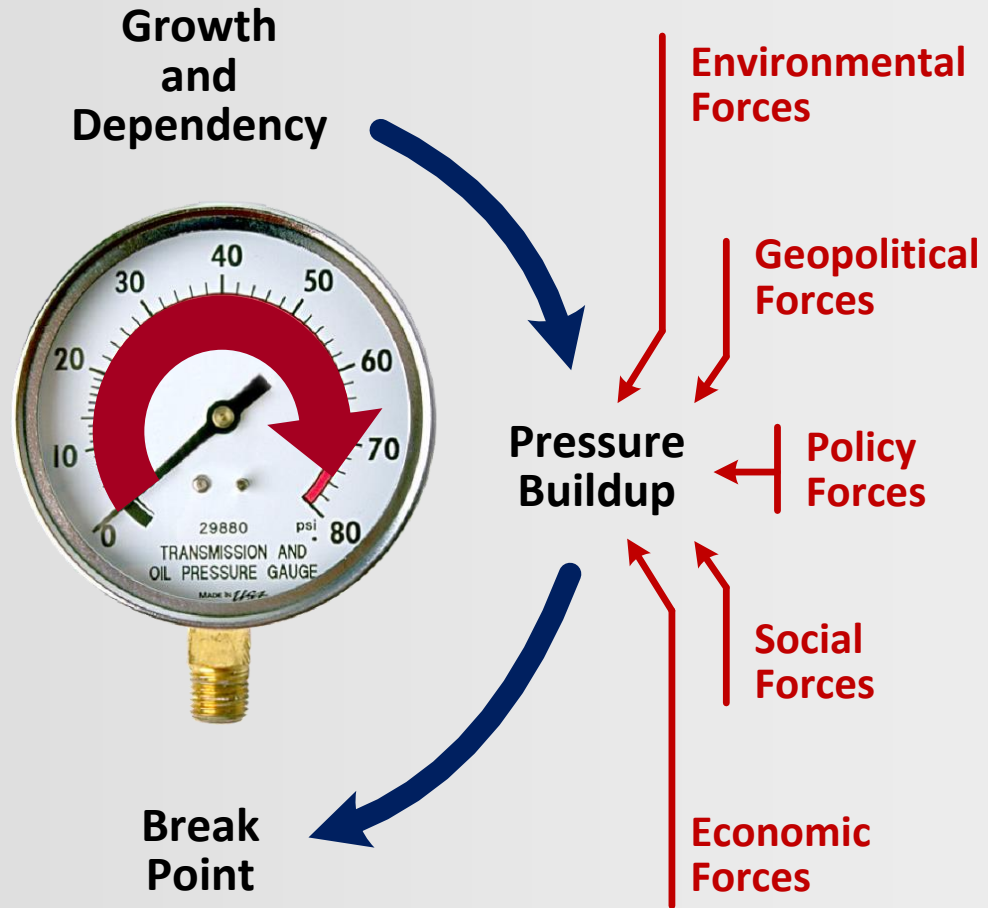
Growth and Dependency

Environmental Forces

Geopolitical Forces

40
30
50
20
60
10
70
0
80
29880
psi
TRANSMISSION AND OIL PRESSURE GAUGE
MADE IN USA

Pressure Buildup

Policy Forces

Social Forces

Break Point

Economic Forces